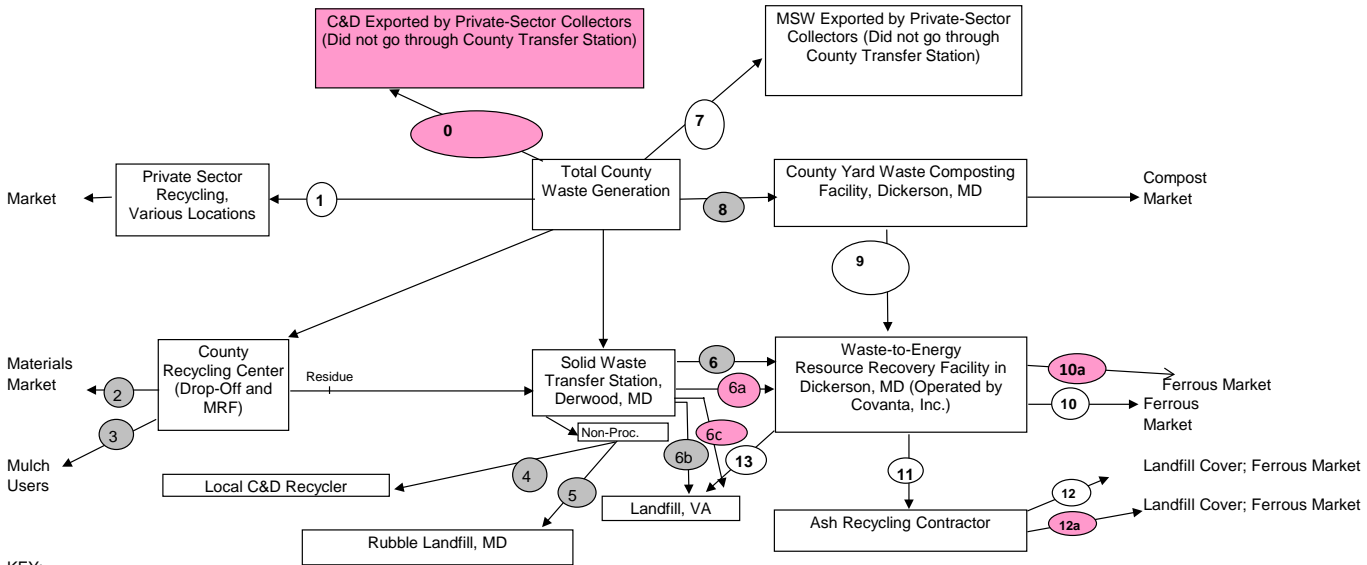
C&D Exported by Private-Sector Collectors (Did not go through County Transfer Station)

MSW Exported by Private-Sector Collectors (Did not go through County Transfer Station)

0

7

Market

Private Sector Recycling, Various Locations

1

Total County Waste Generation

8

County Yard Waste Composting Facility, Dickerson, MD

Compost Market

9

Materials Market

2

3

Mulch Users

County Recycling Center (Drop-Off and MRF)

Residue

Solid Waste Transfer Station, Derwood, MD

6

6a

6c

6b

Non-Proc.

4

5

13

Waste-to-Energy Resource Recovery Facility in Dickerson, MD (Operated by Covanta, Inc.)

10a

Ferrous Market

10

Ferrous Market

11

Local C&D Recycler

Rubble Landfill, MD

Landfill, VA

Ash Recycling Contractor

12

Landfill Cover; Ferrous Market

12a

Landfill Cover; Ferrous Market

KEY: